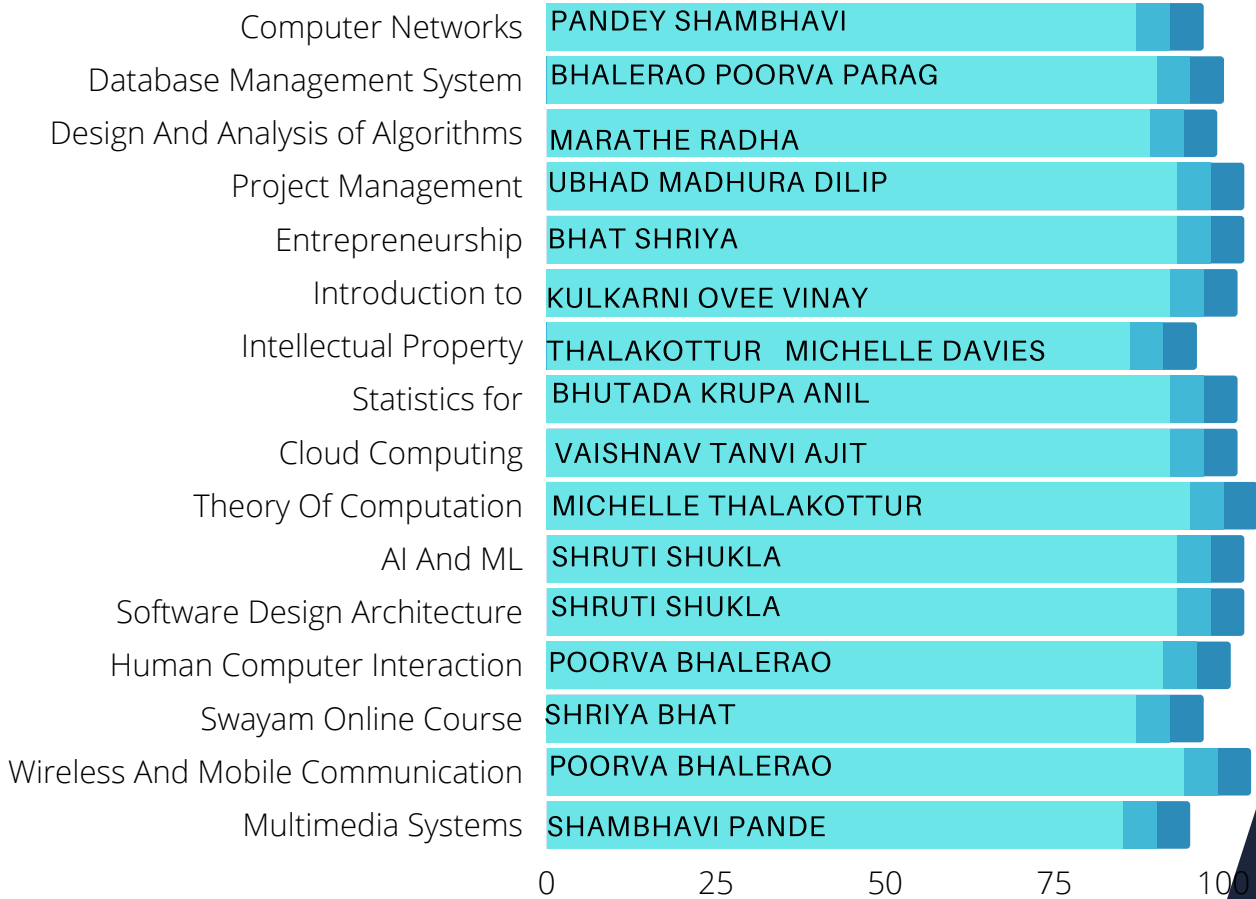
Computer Networks PANDEY SHAMBHAVI
Database Management System BHALERAO POORVA PARAG
Design And Analysis of Algorithms MARATHE RADHA
Project Management UBHAD MADHURA DILIP
Entrepreneurship BHAT SHRIYA
Introduction to KULKARNI OVEE VINAY
Intellectual Property THALAKOTTUR MICHELLE DAVIES
Statistics for BHUTADA KRUPA ANIL
Cloud Computing VAISHNAV TANVI AJIT
Theory Of Computation MICHELLE THALAKOTTUR
AI And ML SHRUTI SHUKLA
Software Design Architecture SHRUTI SHUKLA
Human Computer Interaction POORVA BHALERAO
Swayam Online Course SHRIYA BHAT
Wireless And Mobile Communication POORVA BHALERAO
Multimedia Systems SHAMBHAVI PANDE

0 25 50 75 100